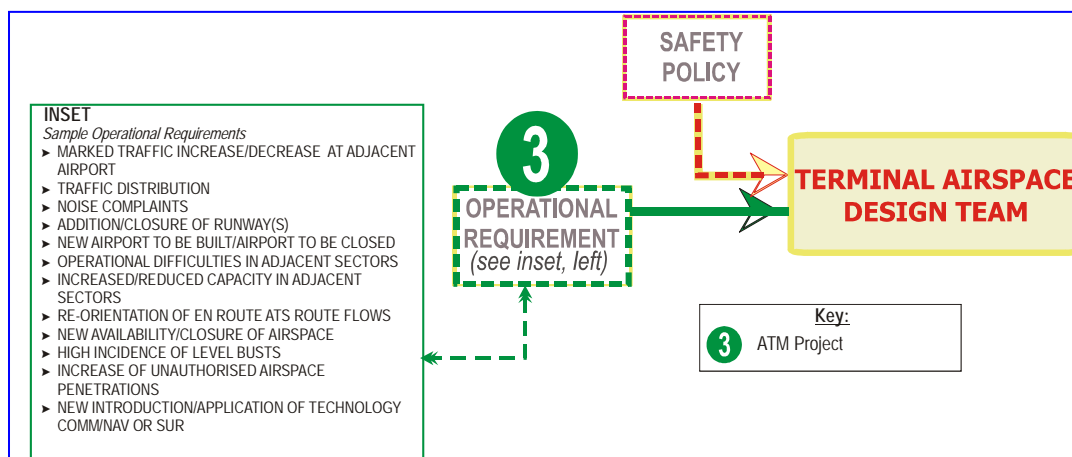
SAFETY POLICY

INSET
Sample Operational Requirements
➤ MARKED TRAFFIC INCREASE/DECREASE AT ADJACENT AIRPORT
➤ TRAFFIC DISTRIBUTION
➤ NOISE COMPLAINTS
➤ ADDITION/CLOSURE OF RUNWAY(S)
➤ NEW AIRPORT TO BE BUILT/AIRPORT TO BE CLOSED
➤ OPERATIONAL DIFFICULTIES IN ADJACENT SECTORS
➤ INCREASED/REDUCED CAPACITY IN ADJACENT SECTORS
➤ RE-ORIENTATION OF EN ROUTE ATS ROUTE FLOWS
➤ NEW AVAILABILITY/CLOSURE OF AIRSPACE
➤ HIGH INCIDENCE OF LEVEL BUSTS
➤ INCREASE OF UNAUTHORISED AIRSPACE PENETRATIONS
➤ NEW INTRODUCTION/APPLICATION OF TECHNOLOGY COMM/NAV OR SUR

3

OPERATIONAL REQUIREMENT
(see inset, left)

TERMINAL AIRSPACE DESIGN TEAM

Key:
3 ATM Project